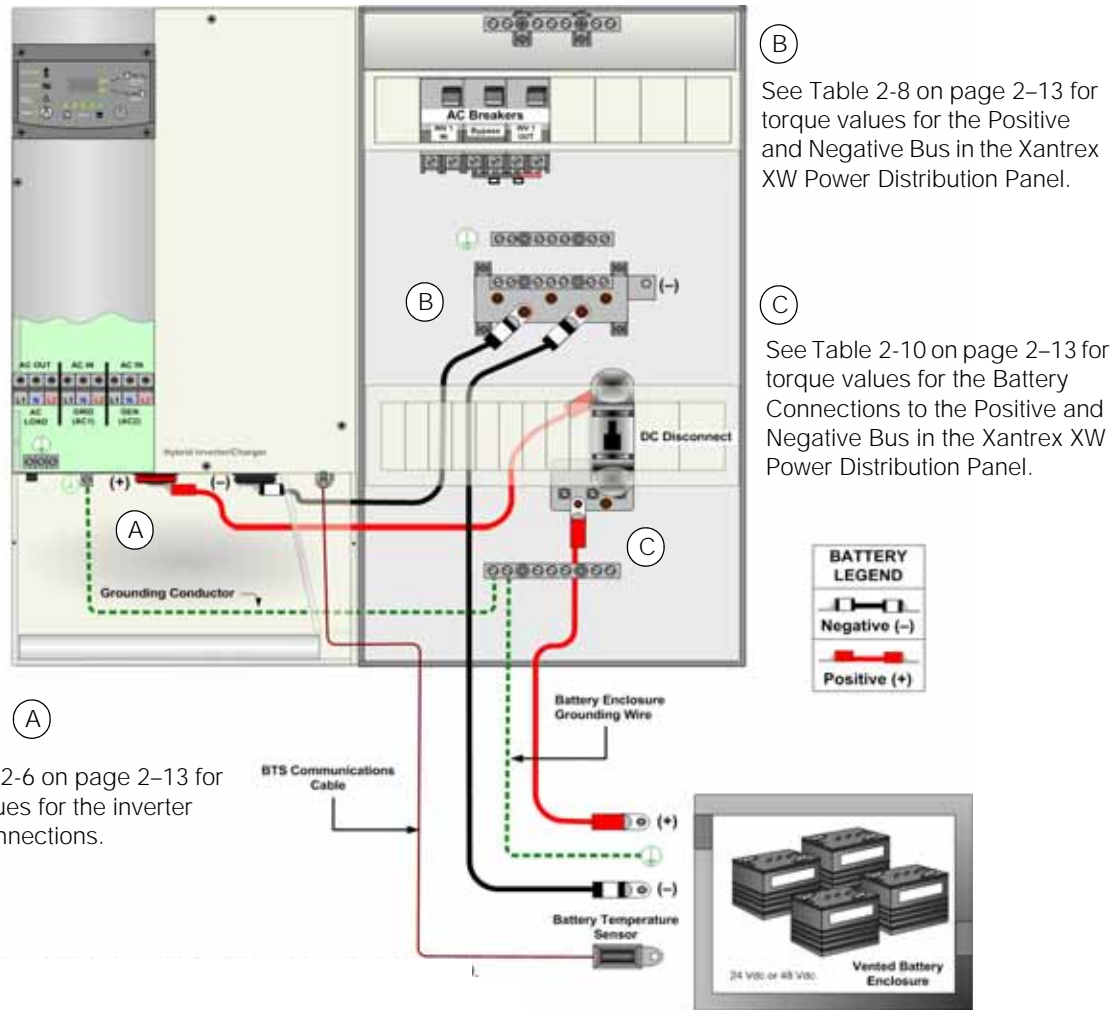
B

See Table 2-8 on page 2–13 for torque values for the Positive and Negative Bus in the Xantrex XW Power Distribution Panel.

C

See Table 2-10 on page 2–13 for torque values for the Battery Connections to the Positive and Negative Bus in the Xantrex XW Power Distribution Panel.

AC Breakers

INV 1 IN

Bypass

INV 1 OUT

B

(–)

AC OUT

AC IN

AC IN

L1 N L2

L1 N L2

L1 N L2

AC LOAD

GRID (AC1)

GEN (AC2)

Hybrid Inverter/Charger

DC Disconnect

(+)

(–)

A

C

Grounding Conductor

BATTERY LEGEND

Negative (–)

Positive (+)

A

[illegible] 2-6 on page 2–13 for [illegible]ues for the inverter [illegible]nnections.

BTS Communications Cable

Battery Enclosure Grounding Wire

(+)

(–)

Battery Temperature Sensor

24 Vdc or 48 Vdc

Vented Battery Enclosure